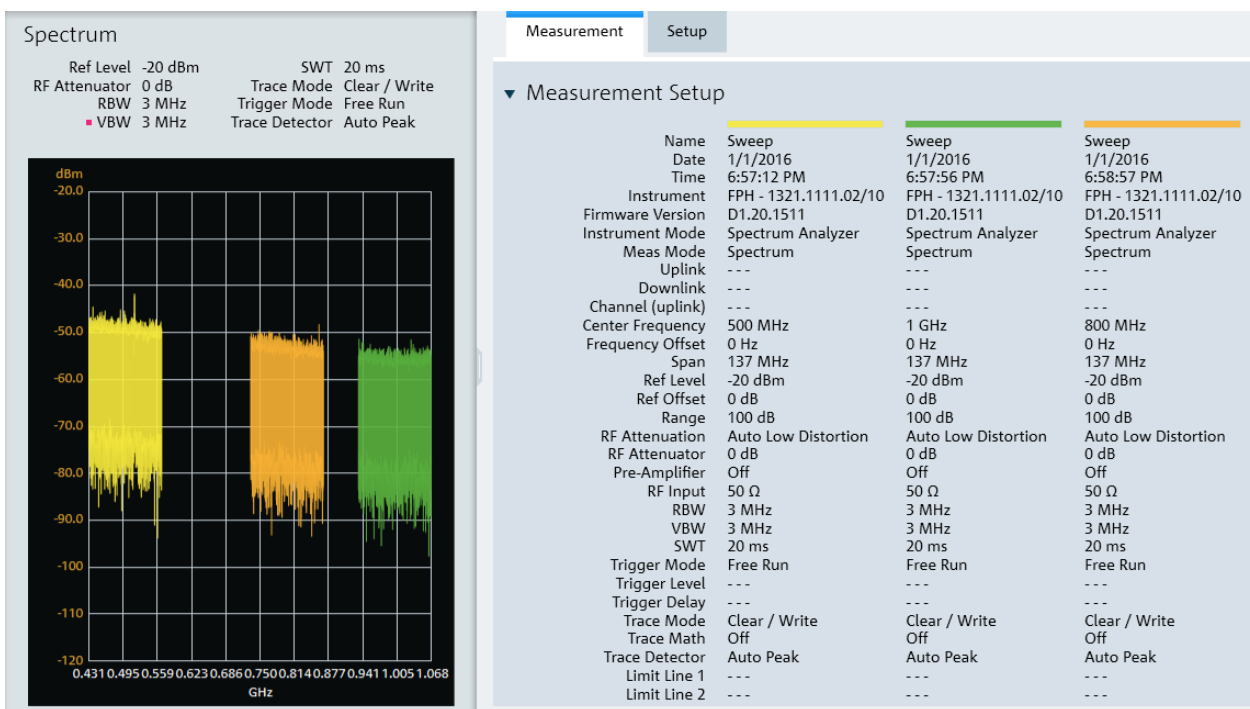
Spectrum

| | | | |
|---|---|---|---|
| Ref Level | -20 dBm | SWT | 20 ms |
| RF Attenuator | 0 dB | Trace Mode | Clear / Write |
| RBW | 3 MHz | Trigger Mode | Free Run |
| ▪ VBW | 3 MHz | Trace Detector | Auto Peak |

dBm
-20.0
-30.0
-40.0
-50.0
-60.0
-70.0
-80.0
-90.0
-100
-110
-120
0.431 0.495 0.559 0.623 0.686 0.750 0.814 0.877 0.941 1.005 1.068
GHz

Measurement Setup

▼ Measurement Setup

| | | | |
|---|---|---|---|
| Name | Sweep | Sweep | Sweep |
| Date | 1/1/2016 | 1/1/2016 | 1/1/2016 |
| Time | 6:57:12 PM | 6:57:56 PM | 6:58:57 PM |
| Instrument | FPH - 1321.1111.02/10 | FPH - 1321.1111.02/10 | FPH - 1321.1111.02/10 |
| Firmware Version | D1.20.1511 | D1.20.1511 | D1.20.1511 |
| Instrument Mode | Spectrum Analyzer | Spectrum Analyzer | Spectrum Analyzer |
| Meas Mode | Spectrum | Spectrum | Spectrum |
| Uplink | --- | --- | --- |
| Downlink | --- | --- | --- |
| Channel (uplink) | --- | --- | --- |
| Center Frequency | 500 MHz | 1 GHz | 800 MHz |
| Frequency Offset | 0 Hz | 0 Hz | 0 Hz |
| Span | 137 MHz | 137 MHz | 137 MHz |
| Ref Level | -20 dBm | -20 dBm | -20 dBm |
| Ref Offset | 0 dB | 0 dB | 0 dB |
| Range | 100 dB | 100 dB | 100 dB |
| RF Attenuation | Auto Low Distortion | Auto Low Distortion | Auto Low Distortion |
| RF Attenuator | 0 dB | 0 dB | 0 dB |
| Pre-Amplifier | Off | Off | Off |
| RF Input | 50 Ω | 50 Ω | 50 Ω |
| RBW | 3 MHz | 3 MHz | 3 MHz |
| VBW | 3 MHz | 3 MHz | 3 MHz |
| SWT | 20 ms | 20 ms | 20 ms |
| Trigger Mode | Free Run | Free Run | Free Run |
| Trigger Level | --- | --- | --- |
| Trigger Delay | --- | --- | --- |
| Trace Mode | Clear / Write | Clear / Write | Clear / Write |
| Trace Math | Off | Off | Off |
| Trace Detector | Auto Peak | Auto Peak | Auto Peak |
| Limit Line 1 | --- | --- | --- |
| Limit Line 2 | --- | --- | --- |